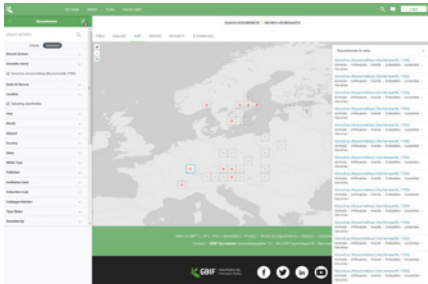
Occurrences

Search all fields

Simple Advanced

Record Creator

Scientific Name

Ocnerodrilus (Ocnerodrilus) (Eisen, 1878)

Basis Of Record

Location

Including coordinates

Year

Month

Dataset

Country

Publisher

Institution Code

Collection Code

Catalogue Number

Type Status

Recorded by

Get data Share Tools Inside GBIF

Login

SEARCH OCCURRENCES | 36 OCCURRENCES

TABLE GALLERY MAP SPECIES DATASETS DOWNLOAD

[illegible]

GBIF